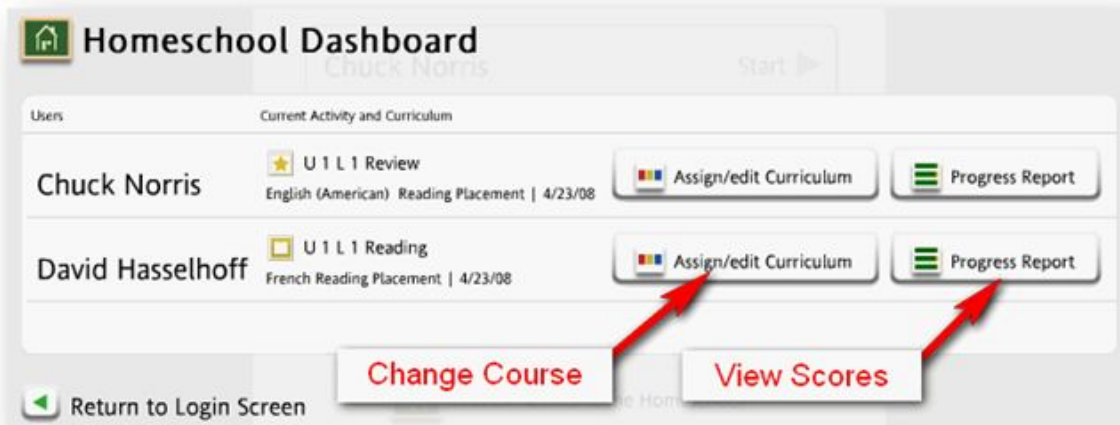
Homeschool Dashboard

Chuck Norris Start

| Users | Current Activity and Curriculum | | |
|---|---|---|---|
| Chuck Norris | U 1 L 1 Review English (American) Reading Placement \| 4/23/08 | Assign/edit Curriculum | Progress Report |
| David Hasselhoff | U 1 L 1 Reading French Reading Placement \| 4/23/08 | Assign/edit Curriculum | Progress Report |

Change Course

View Scores

Return to Login Screen